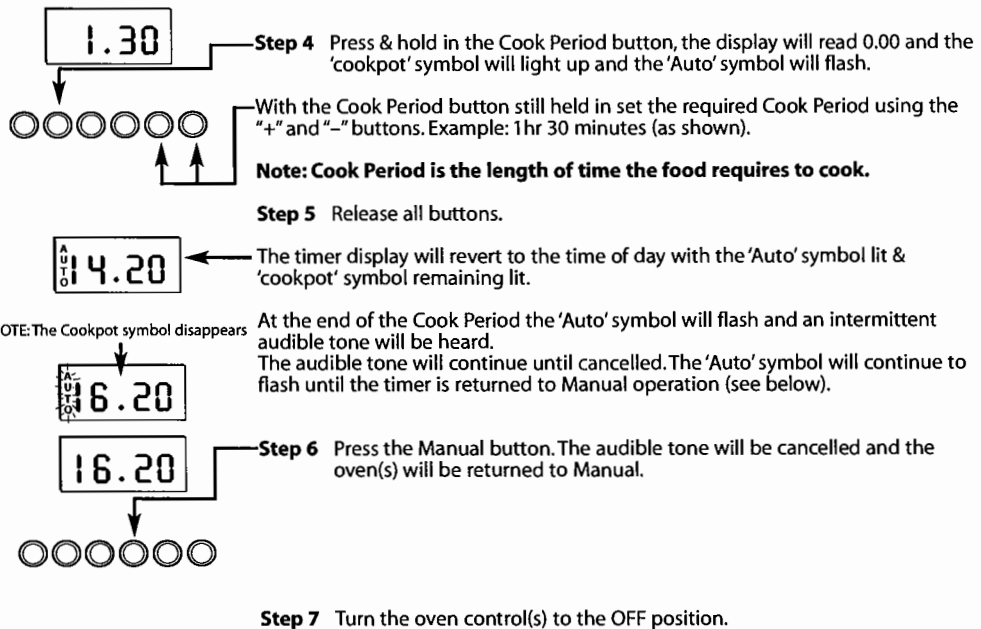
1.30

Step 4 Press & hold in the Cook Period button, the display will read 0.00 and the 'cookpot' symbol will light up and the 'Auto' symbol will flash.

With the Cook Period button still held in set the required Cook Period using the "+" and "–" buttons. Example: 1hr 30 minutes (as shown).

Note: Cook Period is the length of time the food requires to cook.

Step 5 Release all buttons.

AUTO 14.20

The timer display will revert to the time of day with the 'Auto' symbol lit & 'cookpot' symbol remaining lit.

OTE: The Cookpot symbol disappears

AUTO 16.20

At the end of the Cook Period the 'Auto' symbol will flash and an intermittent audible tone will be heard.
The audible tone will continue until cancelled. The 'Auto' symbol will continue to flash until the timer is returned to Manual operation (see below).

16.20

Step 6 Press the Manual button. The audible tone will be cancelled and the oven(s) will be returned to Manual.

Step 7 Turn the oven control(s) to the OFF position.